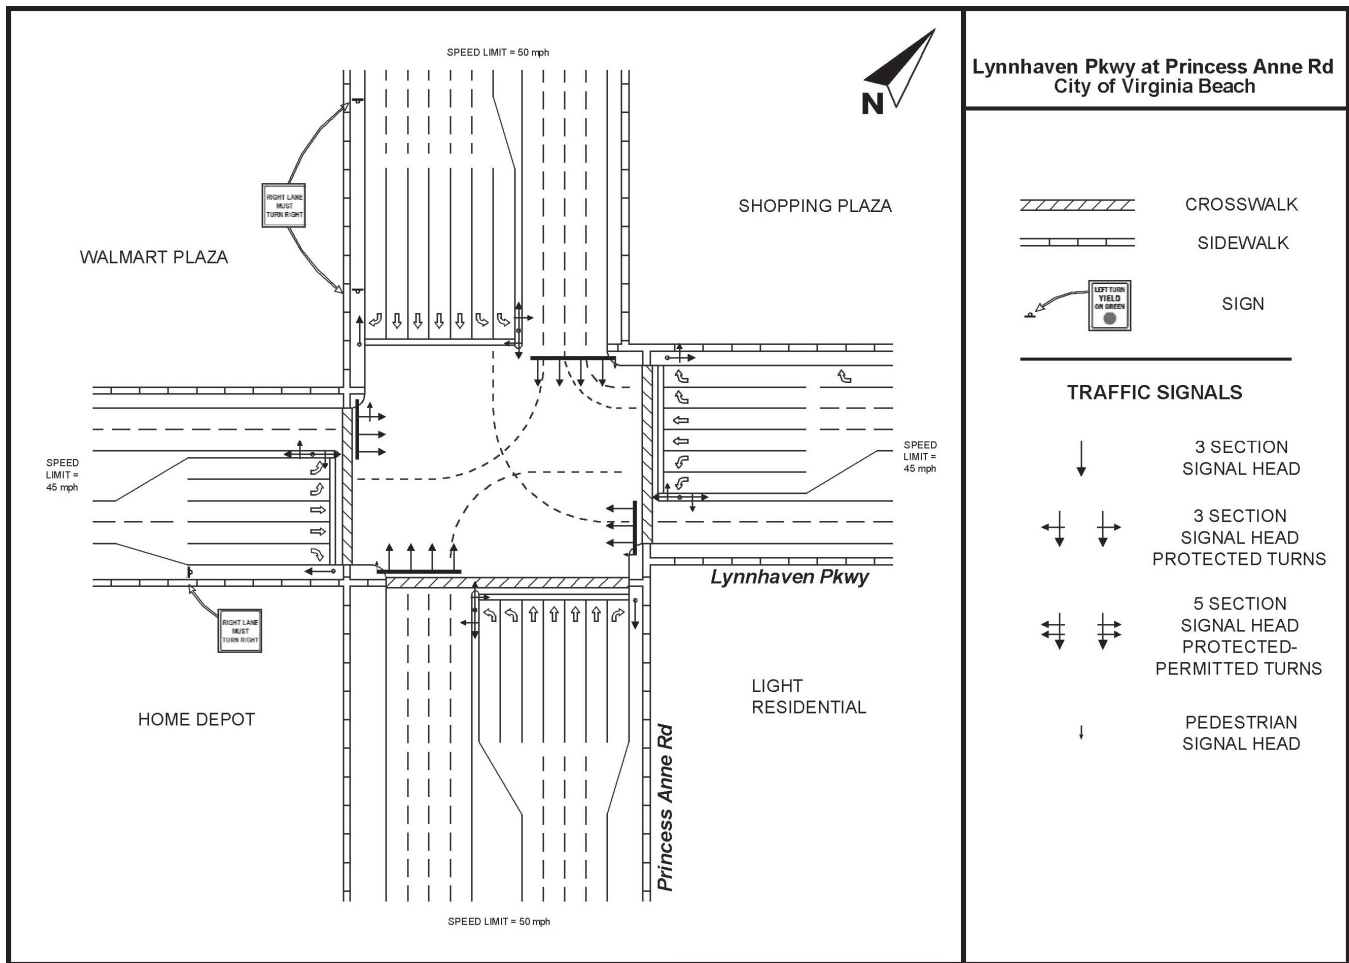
SPEED LIMIT = 50 mph

N

RIGHT LANE MUST TURN RIGHT

SHOPPING PLAZA

WALMART PLAZA

SPEED LIMIT = 45 mph

SPEED LIMIT = 45 mph

RIGHT LANE MUST TURN RIGHT

Lynnhaven Pkwy

LIGHT RESIDENTIAL

HOME DEPOT

Princess Anne Rd

SPEED LIMIT = 50 mph

Lynnhaven Pkwy at Princess Anne Rd
City of Virginia Beach

CROSSWALK

SIDEWALK

LEFT TURN YIELD ON GREEN

SIGN

TRAFFIC SIGNALS

3 SECTION SIGNAL HEAD

3 SECTION SIGNAL HEAD PROTECTED TURNS

5 SECTION SIGNAL HEAD PROTECTED-PERMITTED TURNS

PEDESTRIAN SIGNAL HEAD